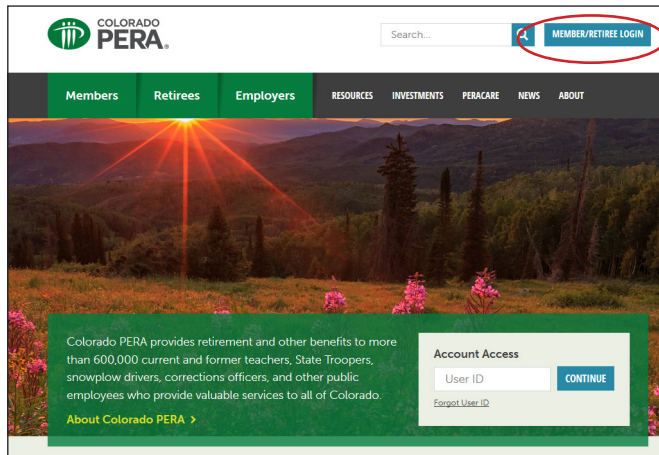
COLORADO PERA®

Search...

MEMBER/RETIREE LOGIN

Members Retirees Employers RESOURCES INVESTMENTS PERACARE NEWS ABOUT

Colorado PERA provides retirement and other benefits to more than 600,000 current and former teachers, State Troopers, snowplow drivers, corrections officers, and other public employees who provide valuable services to all of Colorado.

About Colorado PERA >

Account Access

User ID

CONTINUE

Forgot User ID